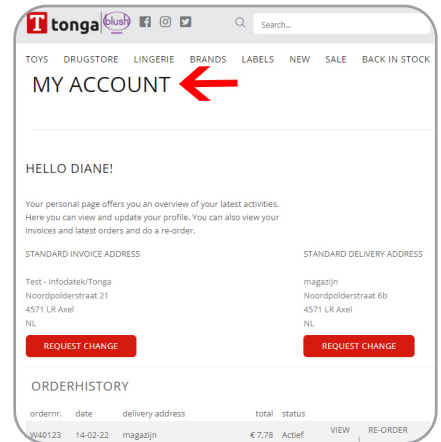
T tonga blush

Search...

TOYS DRUGSTORE LINGERIE BRANDS LABELS NEW SALE BACK IN STOCK

MY ACCOUNT

HELLO DIANE!

Your personal page offers you an overview of your latest activities. Here you can view and update your profile. You can also view your invoices and latest orders and do a re-order.

STANDARD INVOICE ADDRESS

Test - Infodatek/Tonga
Noordpolderstraat 21
4571 LR Axel
NL

REQUEST CHANGE

STANDARD DELIVERY ADDRESS

magazijn
Noordpolderstraat 6b
4571 LR Axel
NL

REQUEST CHANGE

ORDERHISTORY

| ordernr. | date | delivery address | total | status | | |
|---|---|---|---|---|---|---|
| W40123 | 14-02-22 | magazijn | € 7,78 | Actief | VIEW | RE-ORDER |